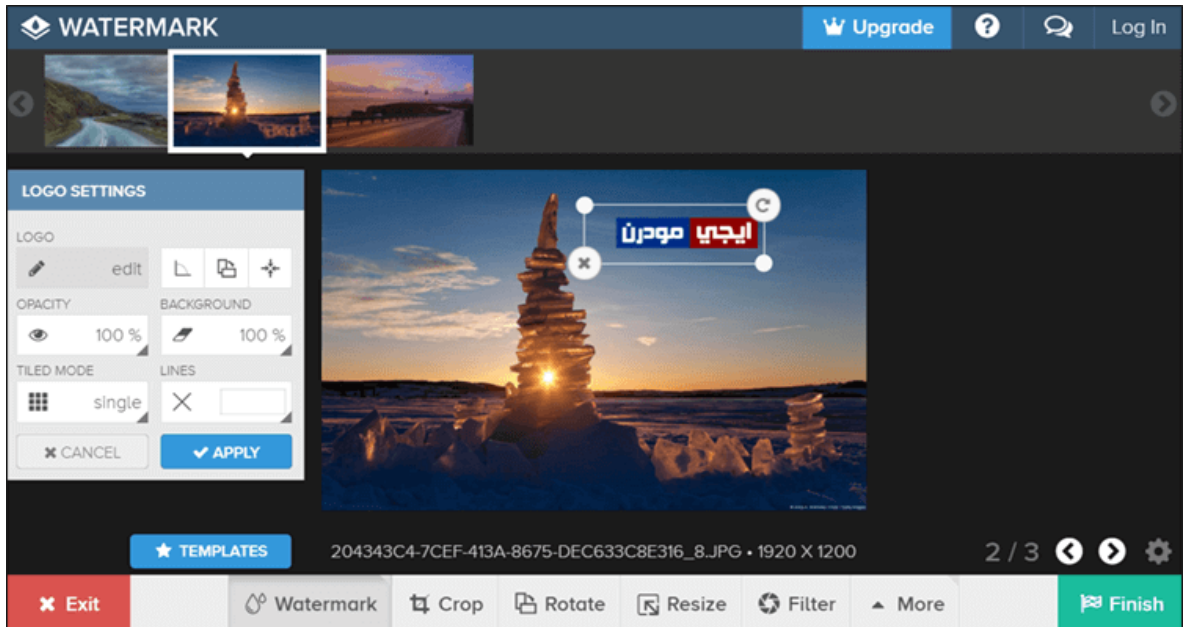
WATERMARK
Upgrade
?
Log In

LOGO SETTINGS
LOGO
edit
OPACITY
100 %
BACKGROUND
100 %
TILED MODE
single
LINES
✖ CANCEL
✔ APPLY

ايجي مودرن

TEMPLATES
204343C4-7CEF-413A-8675-DEC633C8E316_8.JPG • 1920 X 1200
2 / 3

✖ Exit
Watermark
Crop
Rotate
Resize
Filter
More
Finish